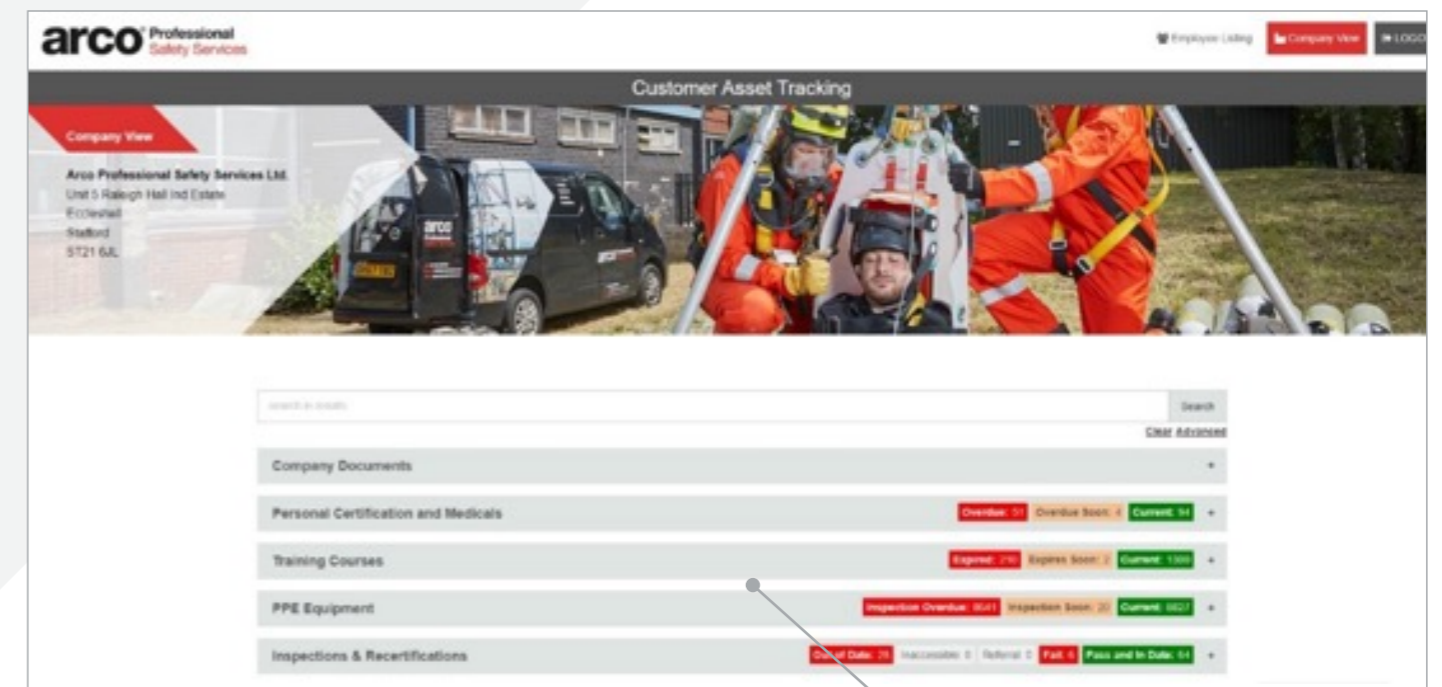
arco Professional Safety Services

Employee Listing Company View LOGO

Customer Asset Tracking

Company View

Arco Professional Safety Services Ltd.
Unit 5 Raleigh Hall Ind Estate
Eccleshall
Stafford
ST21 6JL

Search in assets Search

Clear Advanced

Company Documents +

Personal Certification and Medicals Overdue: 51 Overdue Soon: 4 Current: 94 +

Training Courses Expired: 216 Expires Soon: 2 Current: 1300 +

PPE Equipment Inspection Overdue: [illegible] Inspection Soon: 20 Current: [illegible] +

Inspections & Recertifications Out of Date: 28 Inaccessible: 0 Referral: 0 Fail: 6 Pass and In Date: 64 +